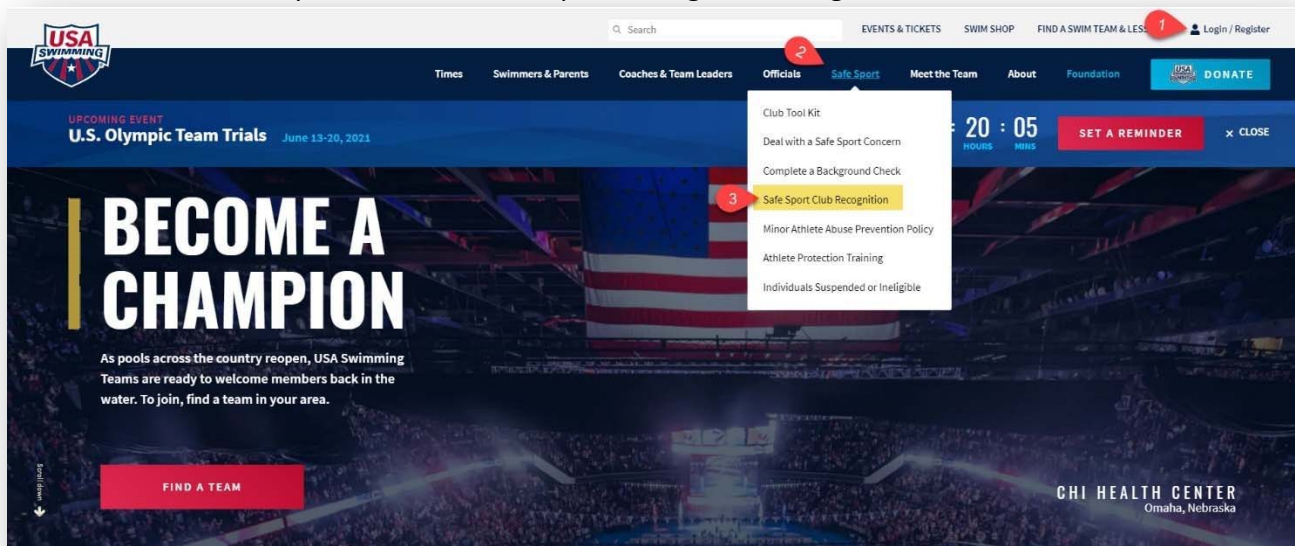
USA SWIMMING

Search

EVENTS & TICKETS

SWIM SHOP

FIND A SWIM TEAM & LESS

1

Login / Register

2

Times

Swimmers & Parents

Coaches & Team Leaders

Officials

Safe Sport

Meet the Team

About

Foundation

DONATE

UPCOMING EVENT

U.S. Olympic Team Trials June 13-20, 2021

Club Tool Kit

Deal with a Safe Sport Concern

Complete a Background Check

3

Safe Sport Club Recognition

Minor Athlete Abuse Prevention Policy

Athlete Protection Training

Individuals Suspended or Ineligible

: 20 : 05

HOURS MINS

SET A REMINDER

× CLOSE

BECOME A CHAMPION

As pools across the country reopen, USA Swimming Teams are ready to welcome members back in the water. To join, find a team in your area.

Scroll down

FIND A TEAM

CHI HEALTH CENTER

Omaha, Nebraska